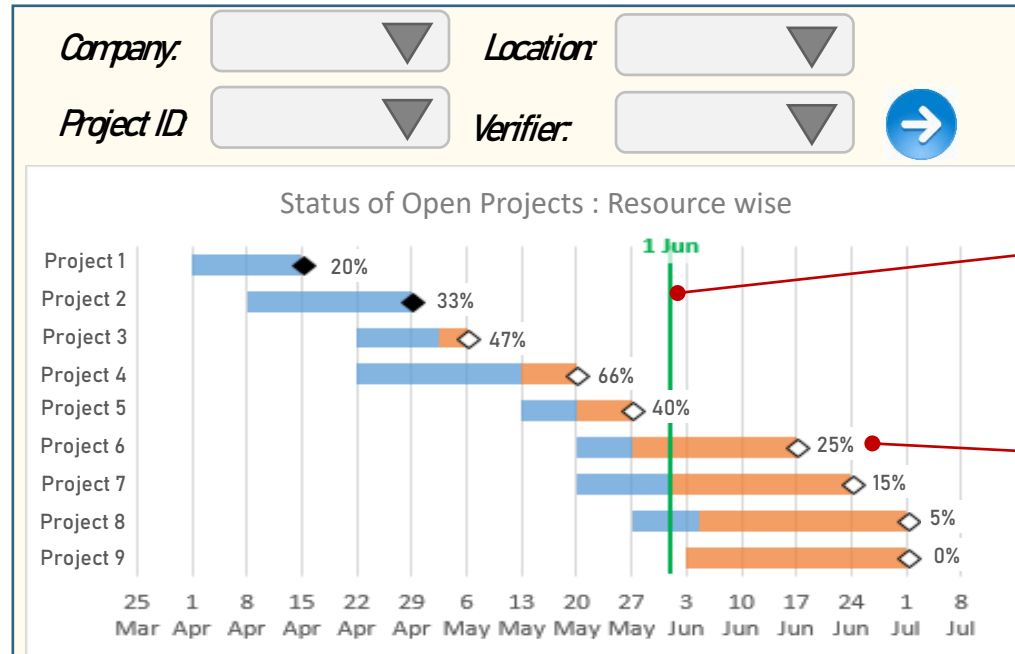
Company:

Location:

Project ID:

Verifier:

Status of Open Projects : Resource wise

1 Jun

Project 1 20%
Project 2 33%
Project 3 47%
Project 4 66%
Project 5 40%
Project 6 25%
Project 7 15%
Project 8 5%
Project 9 0%

25 Mar 1 Apr 8 Apr 15 Apr 22 Apr 29 Apr 6 May 13 May 20 May 27 May 3 Jun 10 Jun 17 Jun 24 Jun 1 Jul 8 Jul